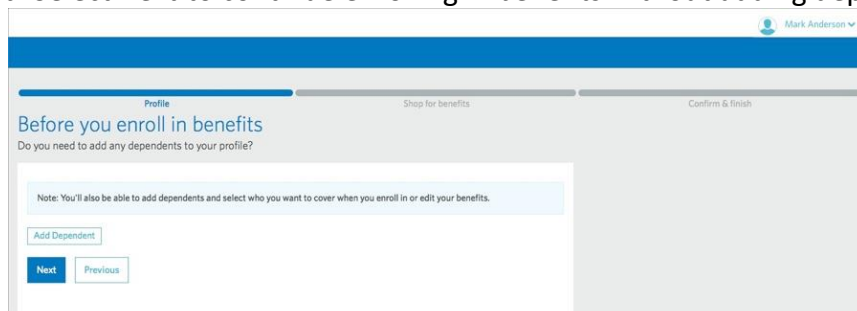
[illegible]

Mark Anderson

Profile

Shop for benefits

Confirm & finish

Before you enroll in benefits

Do you need to add any dependents to your profile?

Note: You'll also be able to add dependents and select who you want to cover when you enroll in or edit your benefits.

Add Dependent

Next

Previous